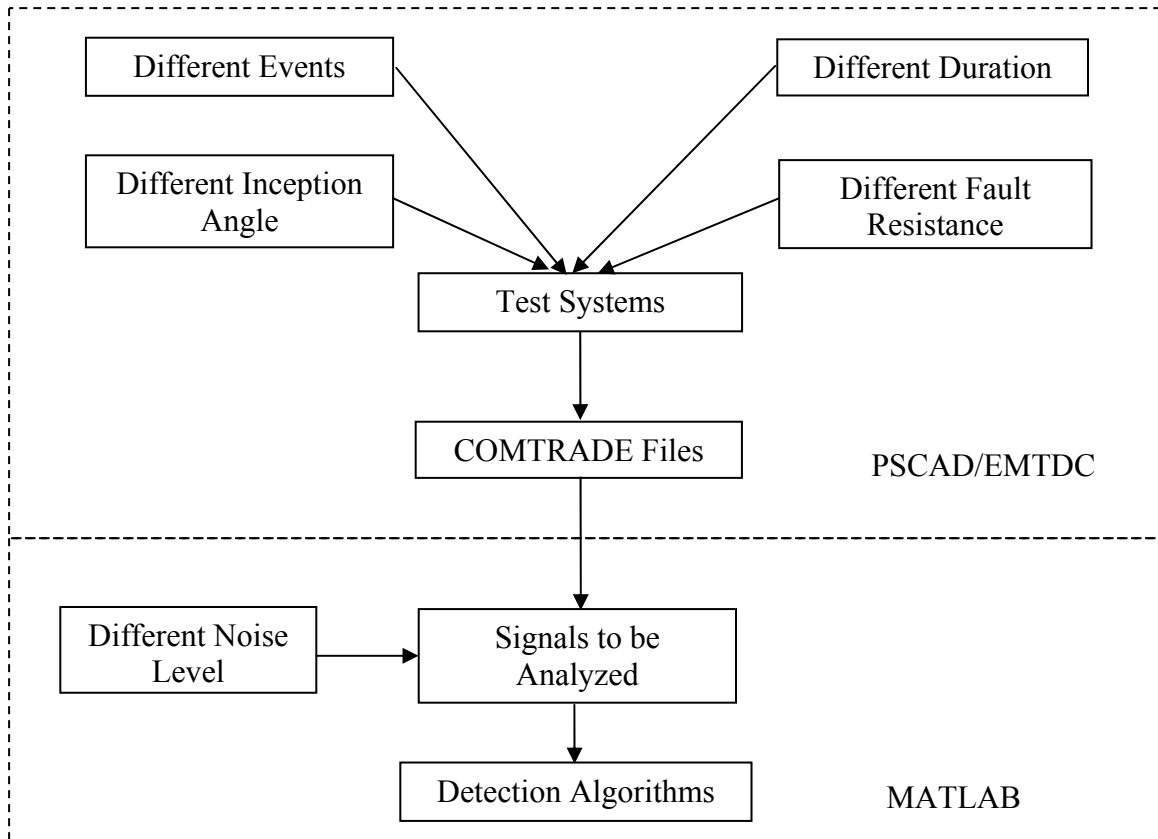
Different Events

Different Duration

Different Inception Angle

Different Fault Resistance

Test Systems

COMTRADE Files

PSCAD/EMTDC

Different Noise Level

Signals to be Analyzed

Detection Algorithms

MATLAB